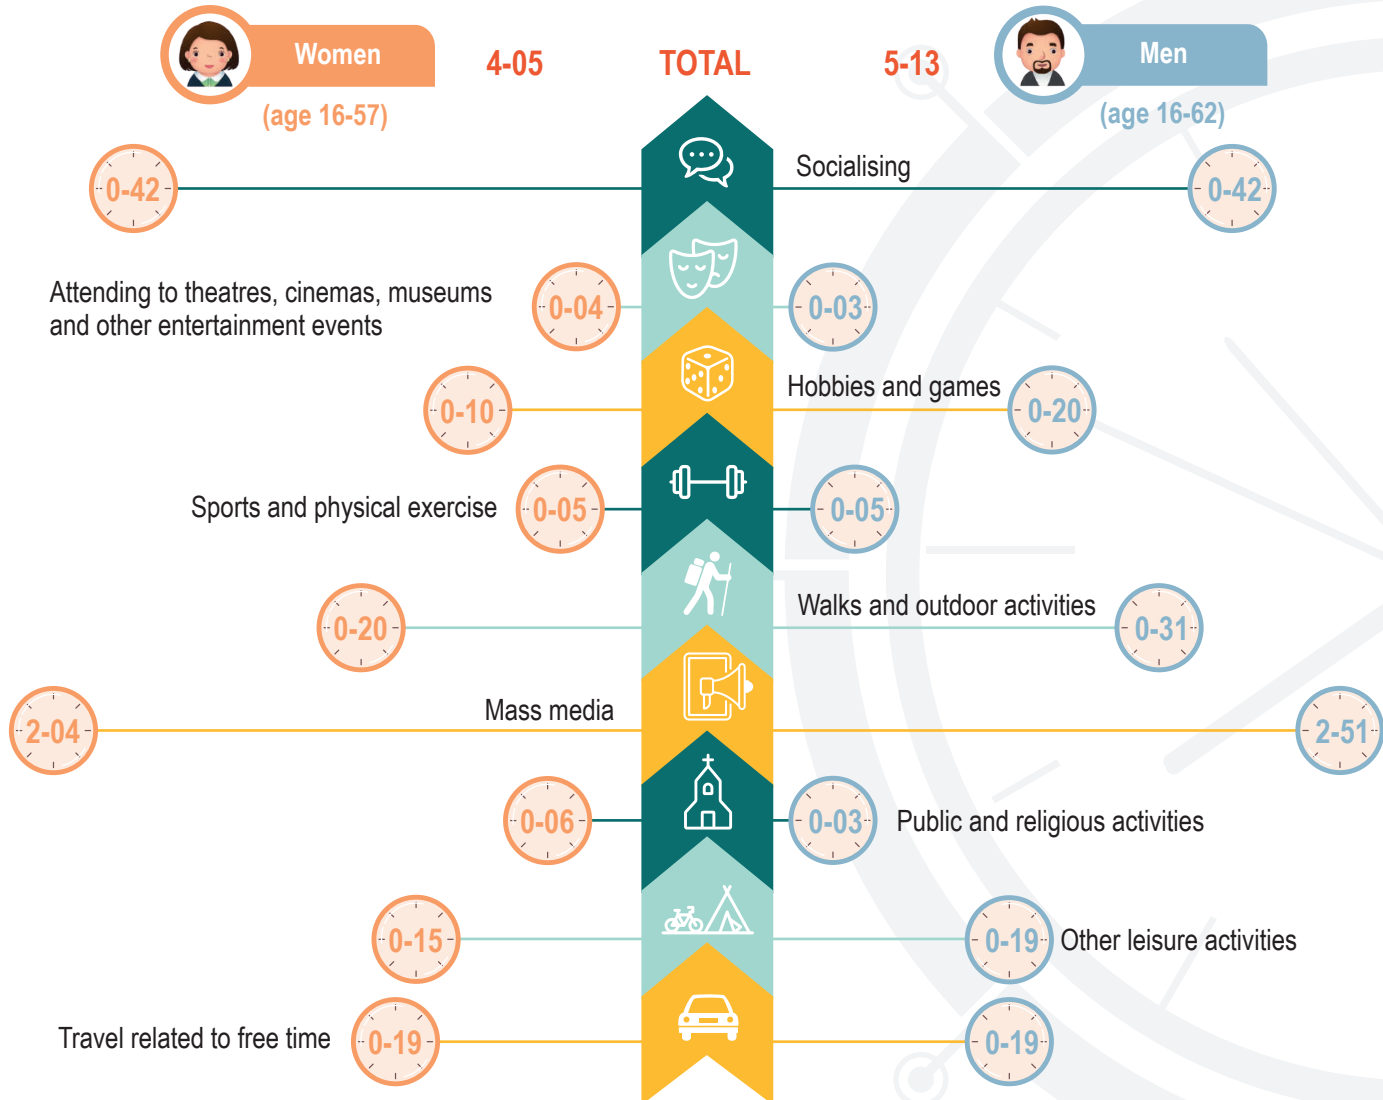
Women

(age 16-57)

4-05

TOTAL

5-13

Men

(age 16-62)

0-42

Socialising

0-42

Attending to theatres, cinemas, museums and other entertainment events

0-04

0-03

0-10

Hobbies and games

0-20

Sports and physical exercise

0-05

0-05

0-20

Walks and outdoor activities

0-31

2-04

Mass media

2-51

0-06

0-03

Public and religious activities

0-15

0-19

Other leisure activities

Travel related to free time

0-19

0-19